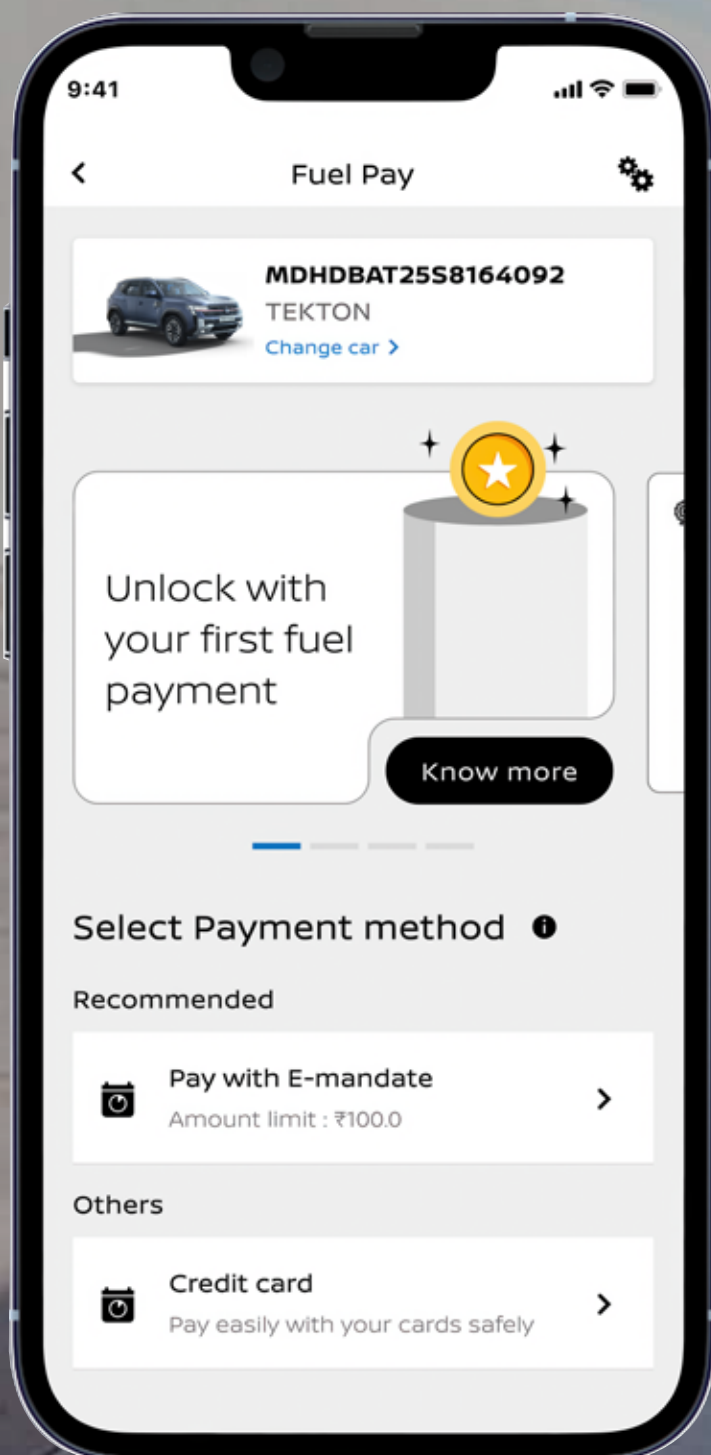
9:41

Fuel Pay

MDHDBAT25S8164092
TEKTON
Change car

Unlock with your first fuel payment

Know more

Select Payment method

Recommended

Pay with E-mandate
Amount limit : ₹100.0

Others

Credit card
Pay easily with your cards safely